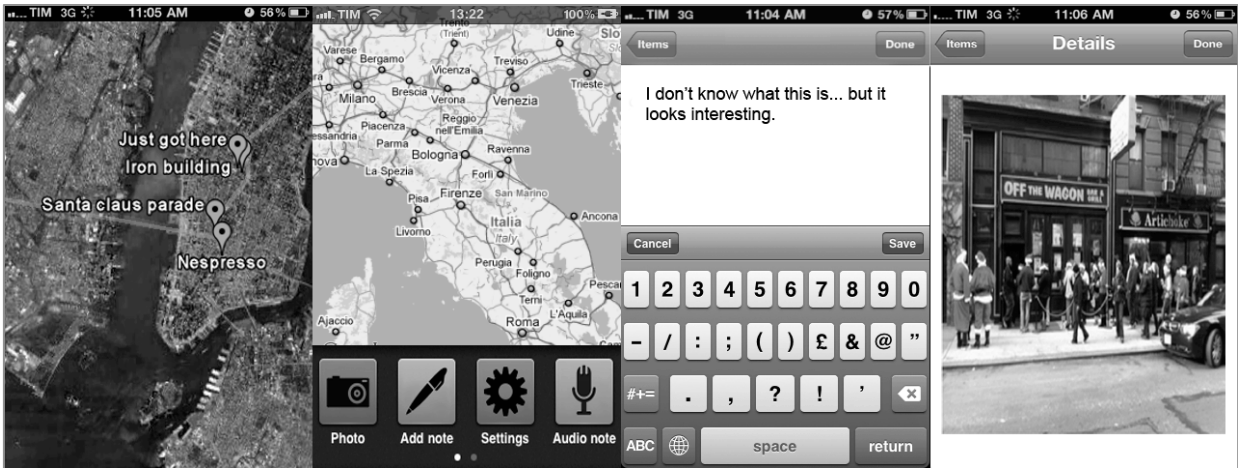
TIM 3G 11:05 AM 56%

Just got here
Iron building
Santa claus parade
Nespresso

TIM 13:22 100%

Varese Bergamo Trento (Trient) Udine Slo Treviso Vicenza Milano Brescia Verona Venezia Trieste Piacenza Reggio nell'Emilia essandria Parma Bologna Ravenna nova La Spezia Forlì Firenze San Marino Pisa Livorno Italia Italy Ancona Perugia Foligno Terni Pescar L'Aquila Roma Ajaccio

Photo
Add note
Settings
Audio note

TIM 3G 11:04 AM 57%

Items
Done

I don't know what this is... but it looks interesting.

Cancel
Save

1 2 3 4 5 6 7 8 9 0
- / : ; ( ) £ & @ "
#+= . , ? ! '
ABC space return

TIM 3G 11:06 AM 56%

Items
Details
Done

OFF THE WAGON BAR & GRILL
Artichoke